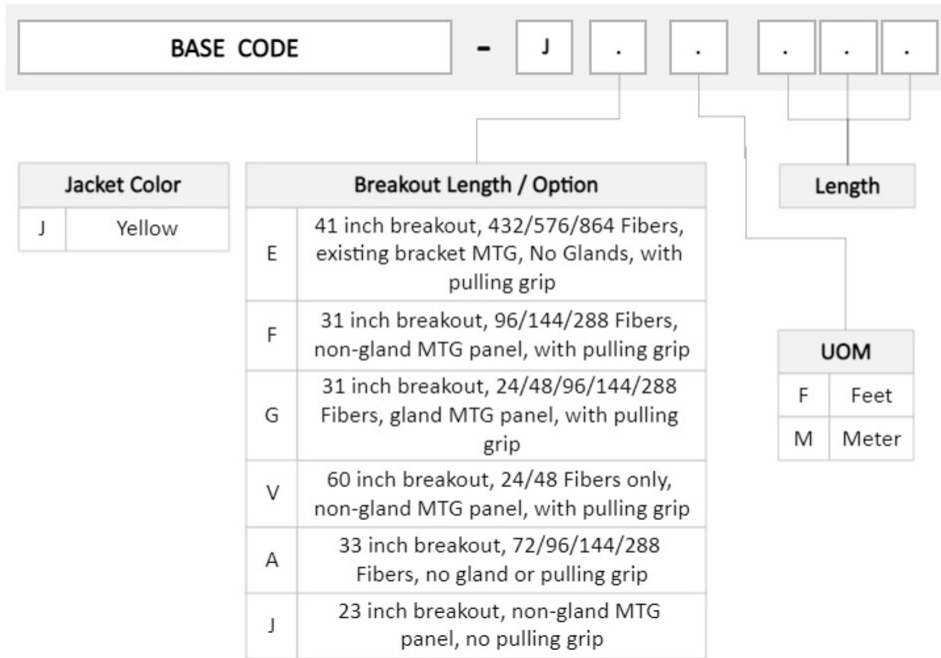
BASE CODE - J . . . . .

| Jacket Color | |
|---|---|
| J | Yellow |

| Breakout Length / Option | |
|---|---|
| E | 41 inch breakout, 432/576/864 Fibers, existing bracket MTG, No Glands, with pulling grip |
| F | 31 inch breakout, 96/144/288 Fibers, non-gland MTG panel, with pulling grip |
| G | 31 inch breakout, 24/48/96/144/288 Fibers, gland MTG panel, with pulling grip |
| V | 60 inch breakout, 24/48 Fibers only, non-gland MTG panel, with pulling grip |
| A | 33 inch breakout, 72/96/144/288 Fibers, no gland or pulling grip |
| J | 23 inch breakout, non-gland MTG panel, no pulling grip |

Length

| UOM | |
|---|---|
| F | Feet |
| M | Meter |